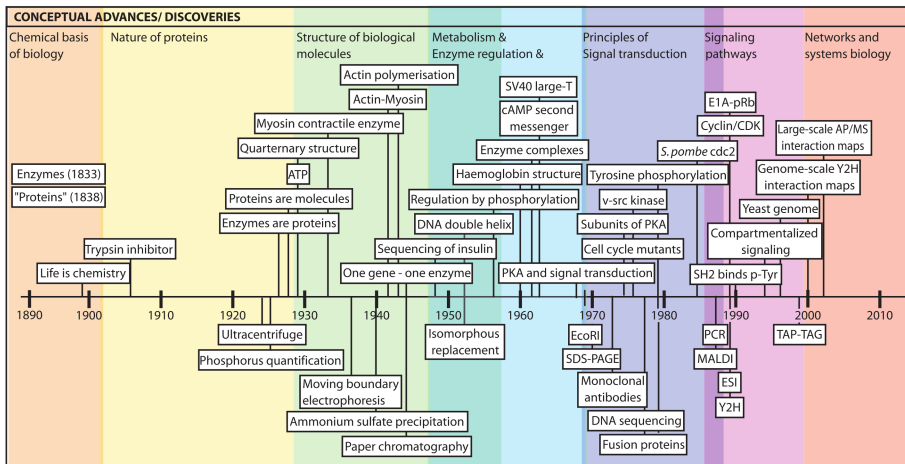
CONCEPTUAL ADVANCES/ DISCOVERIES

Chemical basis of biology

Nature of proteins

Structure of biological molecules

Metabolism & Enzyme regulation &

Principles of Signal transduction

Signaling pathways

Networks and systems biology

Enzymes (1833)

"Proteins" (1838)

Trypsin inhibitor

Life is chemistry

Actin polymerisation

Actin-Myosin

Myosin contractile enzyme

Quarternary structure

ATP

Proteins are molecules

Enzymes are proteins

Sequencing of insulin

One gene - one enzyme

SV40 large-T

cAMP second messenger

Enzyme complexes

Haemoglobin structure

Regulation by phosphorylation

DNA double helix

PKA and signal transduction

Tyrosine phosphorylation

v-src kinase

Subunits of PKA

Cell cycle mutants

E1A-pRb

Cyclin/CDK

*S. pombe* cdc2

Large-scale AP/MS interaction maps

Genome-scale Y2H interaction maps

Yeast genome

Compartmentalized signaling

SH2 binds p-Tyr

1890 1900 1910 1920 1930 1940 1950 1960 1970 1980 1990 2000 2010

Ultracentrifuge

Phosphorus quantification

Moving boundary electrophoresis

Ammonium sulfate precipitation

Paper chromatography

Isomorphous replacement

EcoRI

SDS-PAGE

Monoclonal antibodies

DNA sequencing

Fusion proteins

PCR

MALDI

ESI

Y2H

TAP-TAG